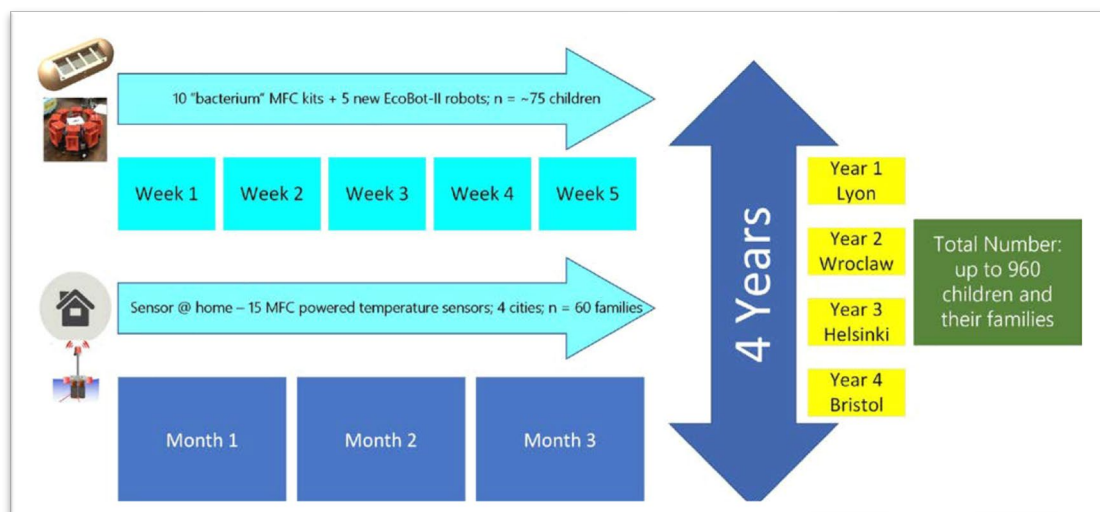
10 "bacterium" MFC kits + 5 new EcoBot-II robots; n = ~75 children

Week 1
Week 2
Week 3
Week 4
Week 5

Sensor @ home – 15 MFC powered temperature sensors; 4 cities; n = 60 families

Month 1
Month 2
Month 3

4 Years

Year 1
Lyon

Year 2
Wroclaw

Year 3
Helsinki

Year 4
Bristol

Total Number: up to 960 children and their families